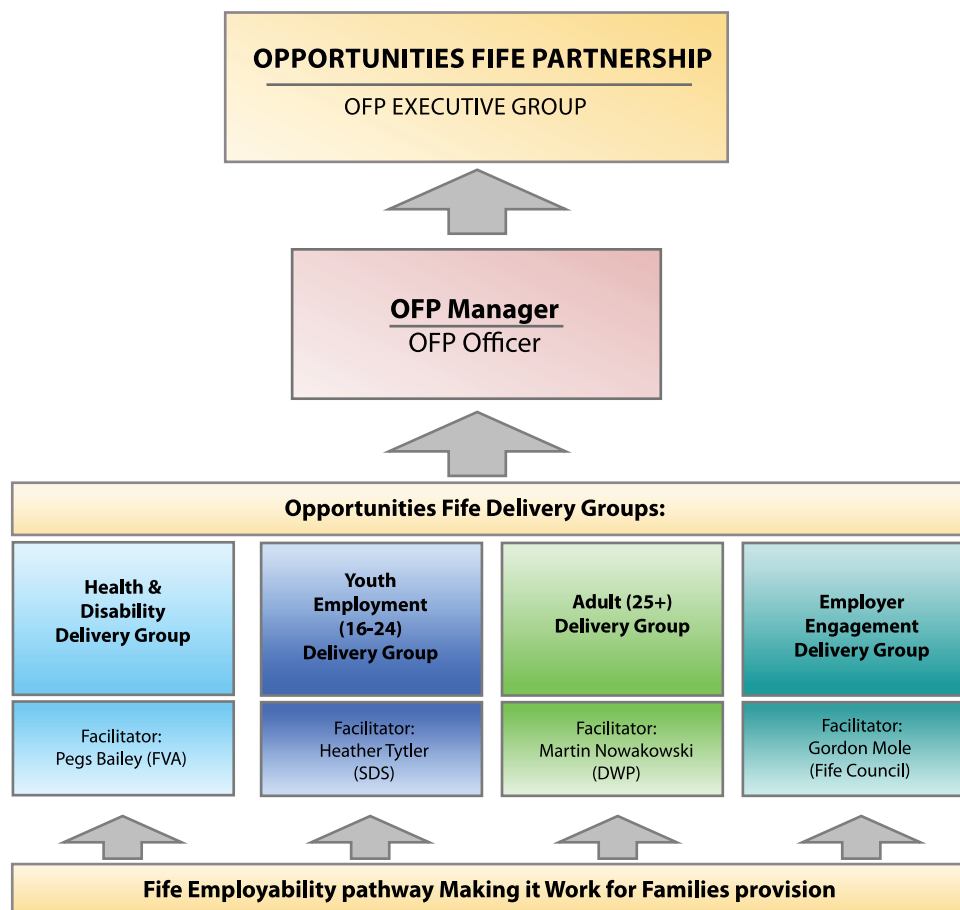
OPPORTUNITIES FIFE PARTNERSHIP

OFP EXECUTIVE GROUP

OFP Manager

OFP Officer

Opportunities Fife Delivery Groups:

Health & Disability Delivery Group

Facilitator: Pegs Bailey (FVA)

Youth Employment (16-24) Delivery Group

Facilitator: Heather Tytler (SDS)

Adult (25+) Delivery Group

Facilitator: Martin Nowakowski (DWP)

Employer Engagement Delivery Group

Facilitator: Gordon Mole (Fife Council)

Fife Employability pathway Making it Work for Families provision